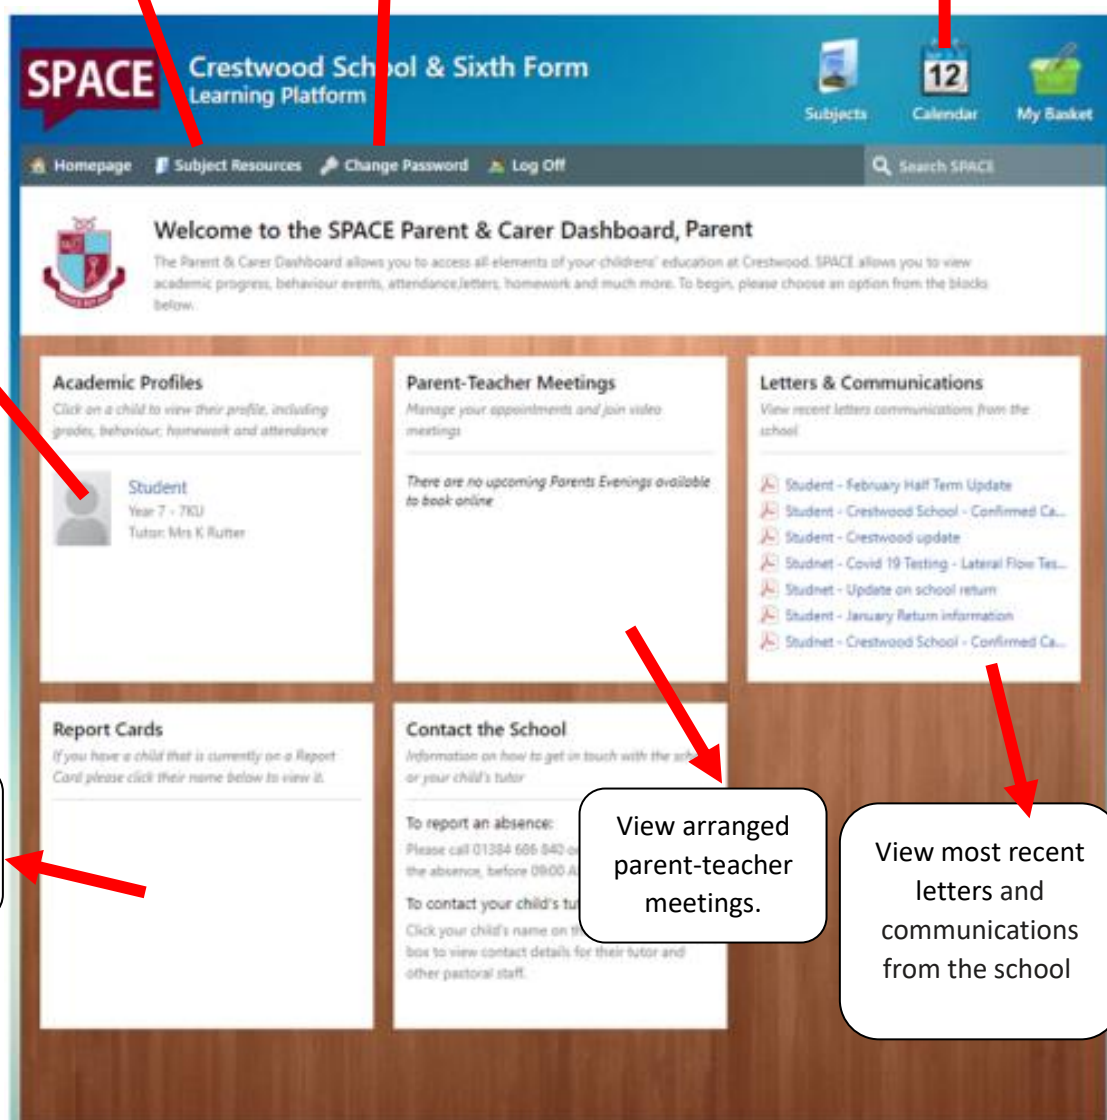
SPACE

Crestwood School & Sixth Form
Learning Platform

Subjects Calendar My Basket

12

Homepage Subject Resources Change Password Log Off

Search SPACE

Welcome to the SPACE Parent & Carer Dashboard, Parent

The Parent & Carer Dashboard allows you to access all elements of your childrens' education at Crestwood. SPACE allows you to view academic progress, behaviour events, attendance/letters, homework and much more. To begin, please choose an option from the blocks below.

Academic Profiles

Click on a child to view their profile, including grades, behaviour, homework and attendance

Student
Year 7 - 7KU
Tutor: Mrs K Rutter

Parent-Teacher Meetings

Manage your appointments and join video meetings

There are no upcoming Parents Evenings available to book online

Letters & Communications

View recent letters communications from the school

Student - February Half Term Update
Student - Crestwood School - Confirmed Ca...
Student - Crestwood update
Studnet - Covid 19 Testing - Lateral Flow Tes...
Studnet - Update on school return
Student - January Return information
Studnet - Crestwood School - Confirmed Ca...

Report Cards

If you have a child that is currently on a Report Card please click their name below to view it.

Contact the School

Information on how to get in touch with the sch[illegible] or your child's tutor

To report an absence:
Please call 01384 686 840 o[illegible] the absence, before 09:00 A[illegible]

To contact your child's tut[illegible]
Click your child's name on th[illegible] box to view contact details for their tutor and other pastoral staff.

View arranged parent-teacher meetings.

View most recent letters and communications from the school